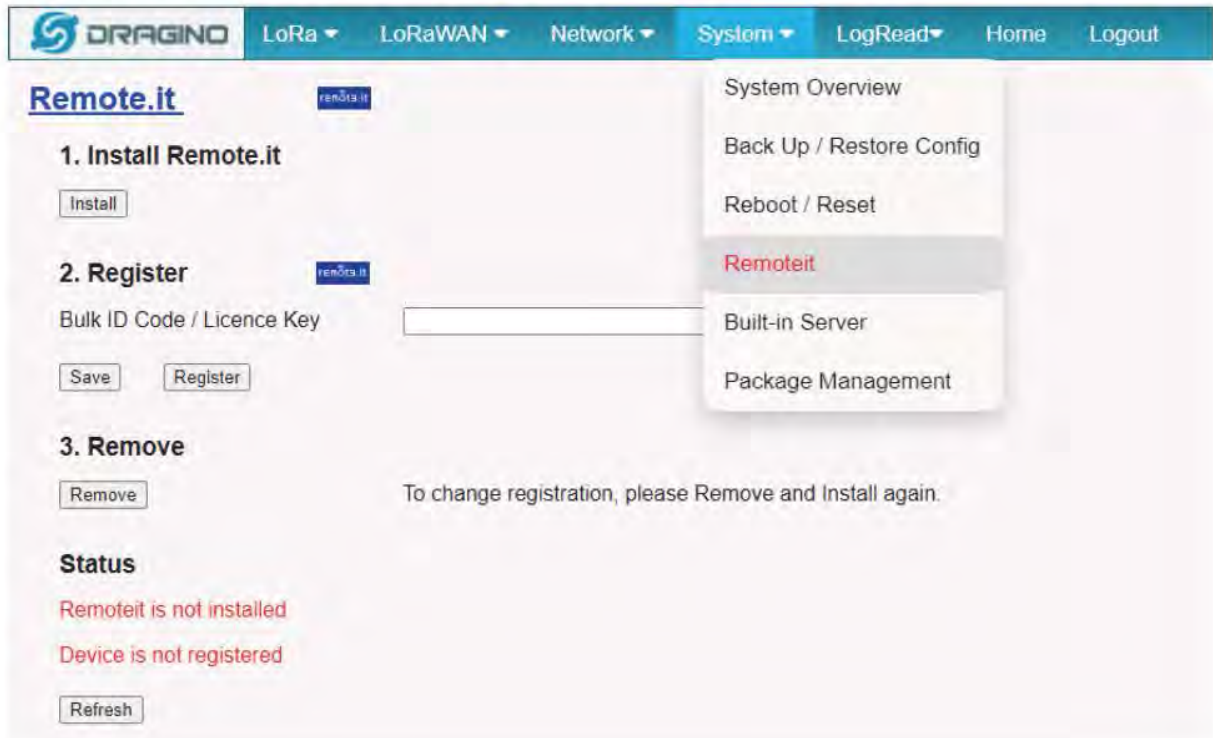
DRAGINO LoRa LoRaWAN Network System LogRead Home Logout

System Overview
Back Up / Restore Config
Reboot / Reset
Remoteit
Built-in Server
Package Management

Remote.it remote.it

1. Install Remote.it

Install

2. Register remote.it

Bulk ID Code / Licence Key

Save Register

3. Remove

Remove To change registration, please Remove and Install again.

Status

Remoteit is not installed

Device is not registered

Refresh